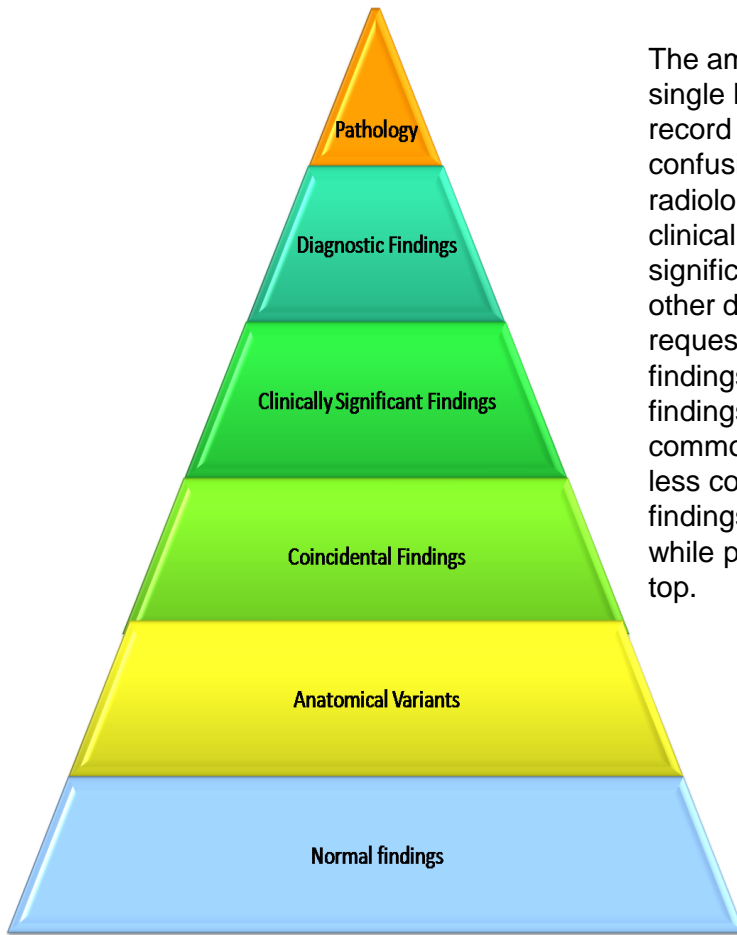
Pathology

Diagnostic Findings

Clinically Significant Findings

Coincidental Findings

Anatomical Variants

Normal findings

The am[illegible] single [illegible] record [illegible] confus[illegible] radiolo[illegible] clinical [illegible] signific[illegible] other d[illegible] reques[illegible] findings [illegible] findings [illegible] commo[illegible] less co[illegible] findings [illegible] while p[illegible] top.